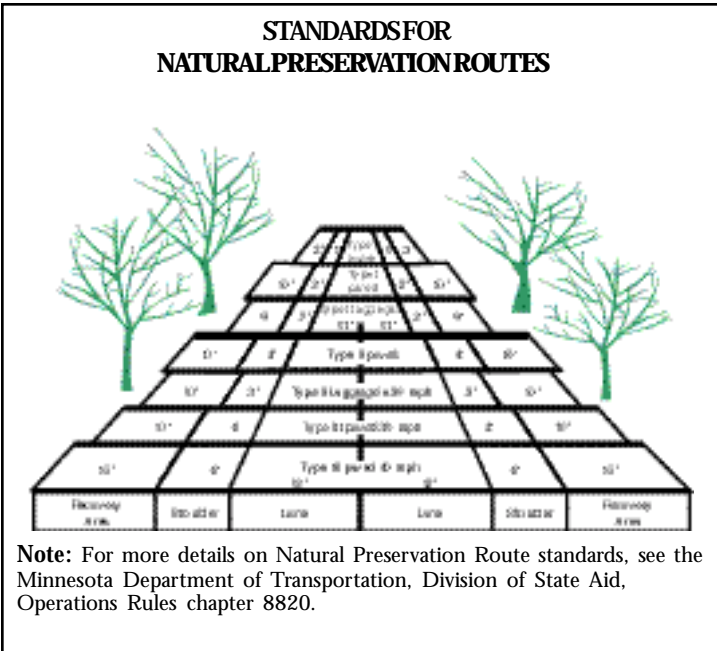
STANDARDS FOR
NATURAL PRESERVATION ROUTES

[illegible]

| Recovery Area | Shoulder | Lane | Lane | Shoulder | Recovery Area |
|---|---|---|---|---|---|

Note: For more details on Natural Preservation Route standards, see the Minnesota Department of Transportation, Division of State Aid, Operations Rules chapter 8820.